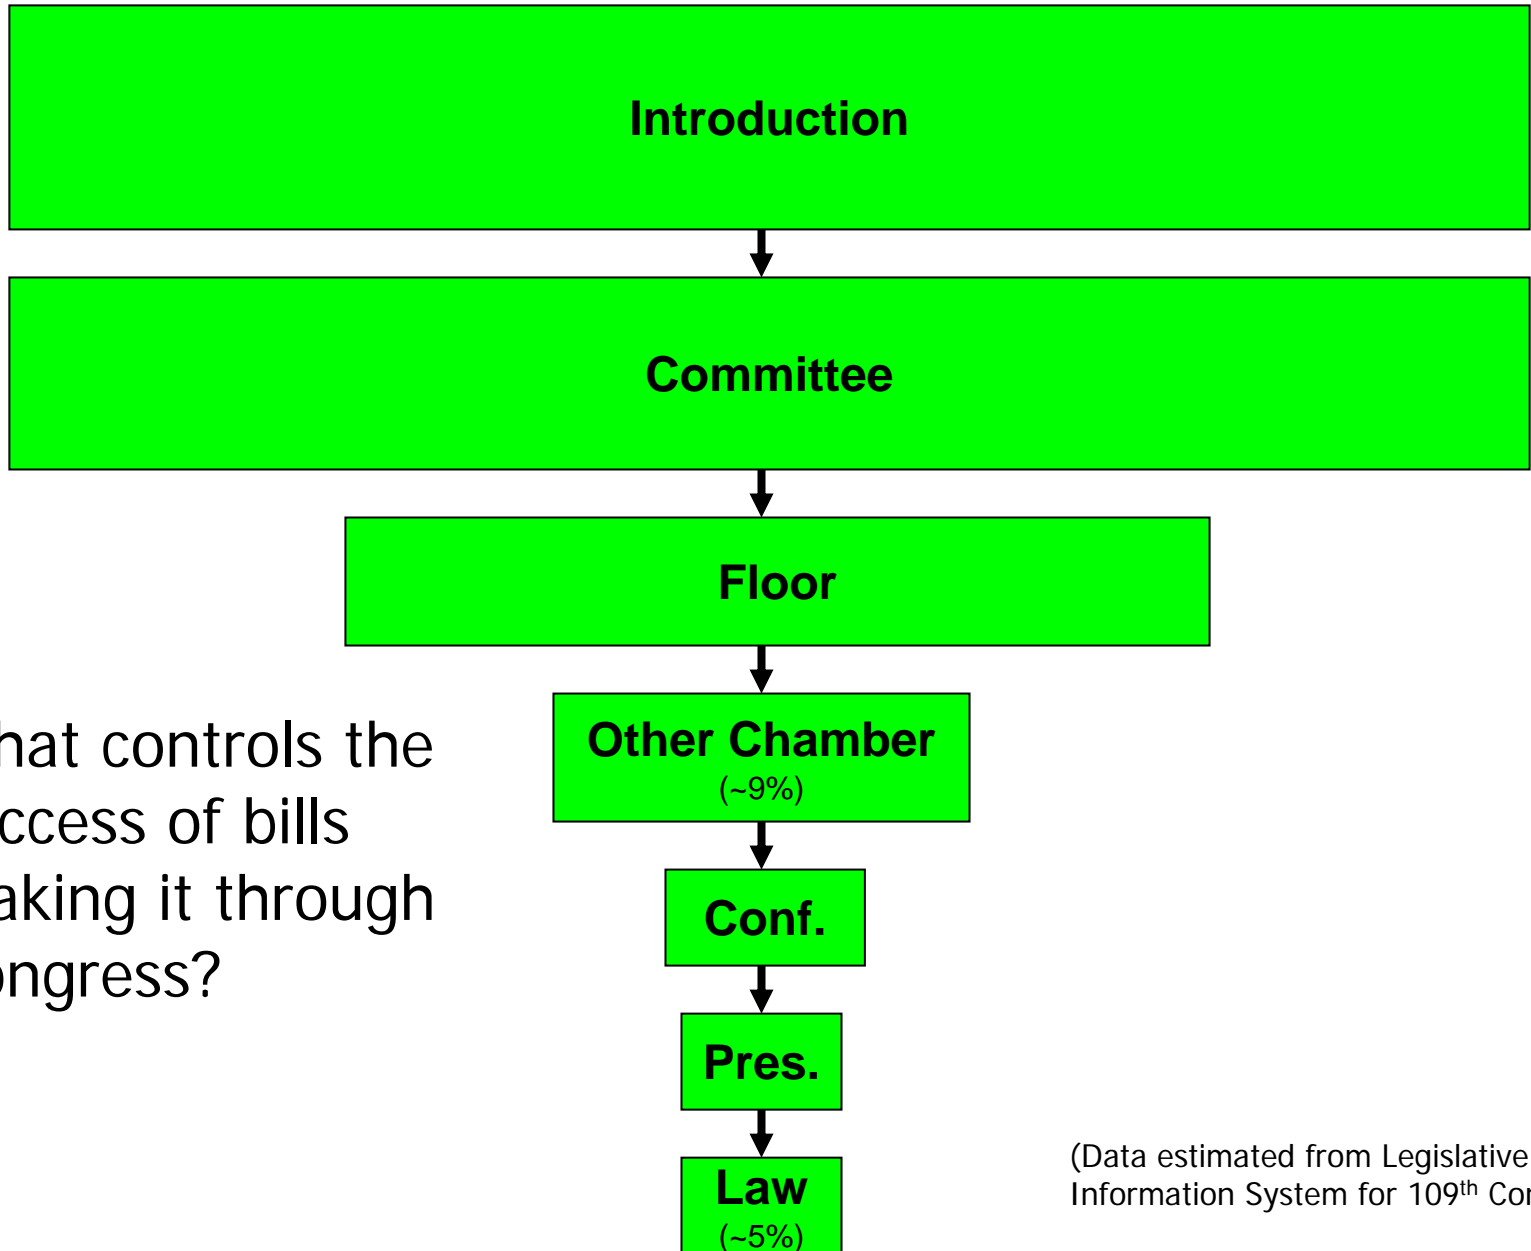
Introduction

Committee

Floor

Other Chamber
(~9%)

Conf.

Pres.

Law
(~5%)

hat controls the ccess of bills aking it through ongress?

(Data estimated from Legislative Information System for 109$^{th}$ Co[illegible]